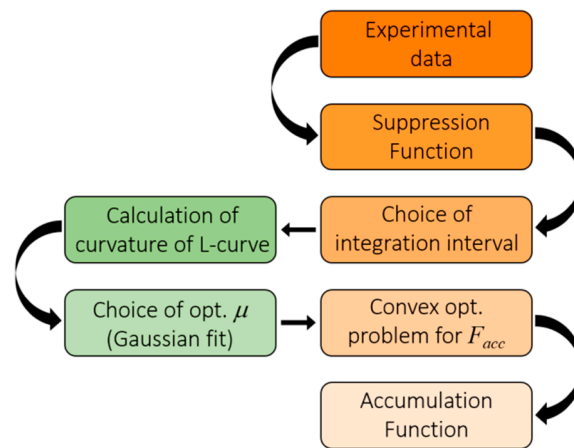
Experimental data

Suppression Function

Choice of integration interval

Calculation of curvature of L-curve

Choice of opt. $\mu$ (Gaussian fit)

Convex opt. problem for $F_{acc}$

Accumulation Function